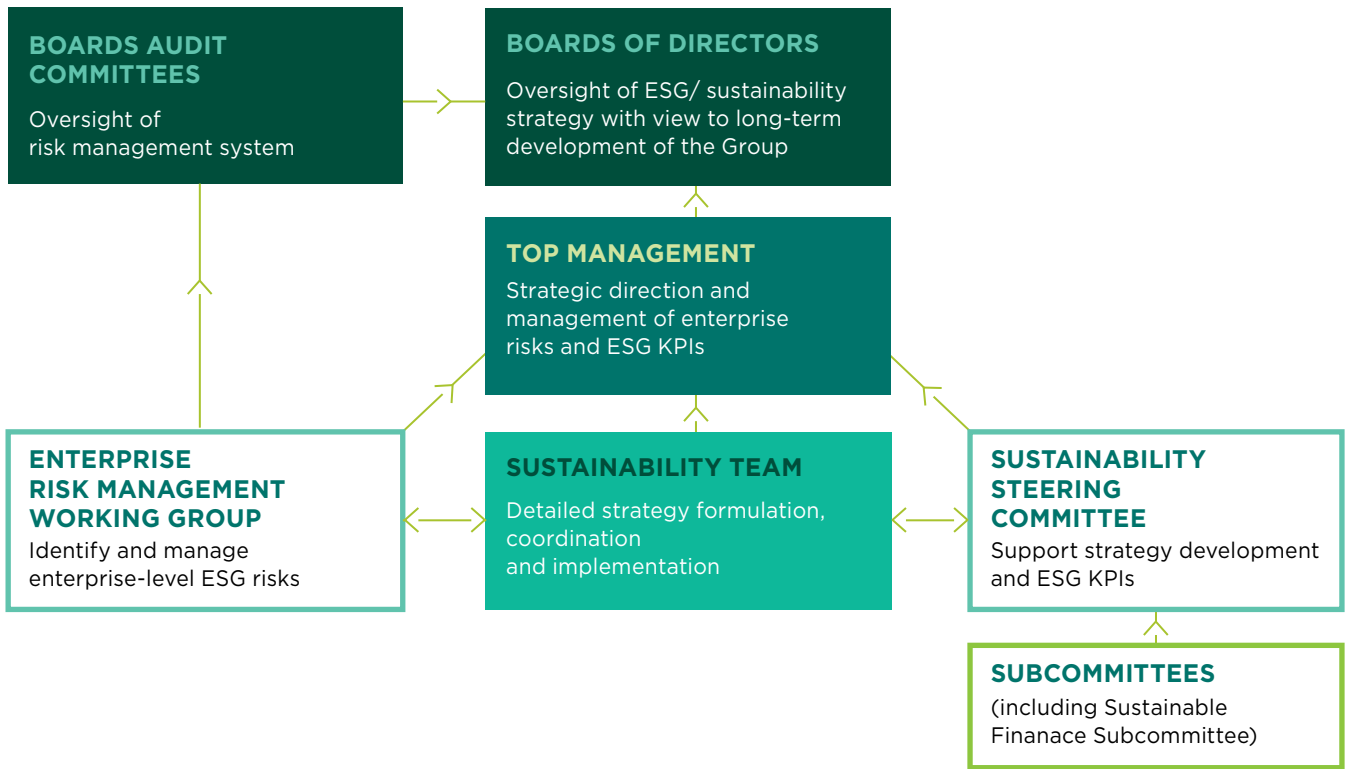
BOARDS AUDIT COMMITTEES

Oversight of risk management system

BOARDS OF DIRECTORS

Oversight of ESG/ sustainability strategy with view to long-term development of the Group

TOP MANAGEMENT

Strategic direction and management of enterprise risks and ESG KPIs

ENTERPRISE RISK MANAGEMENT WORKING GROUP

Identify and manage enterprise-level ESG risks

SUSTAINABILITY TEAM

Detailed strategy formulation, coordination and implementation

SUSTAINABILITY STEERING COMMITTEE

Support strategy development and ESG KPIs

SUBCOMMITTEES

(including Sustainable Finanace Subcommittee)